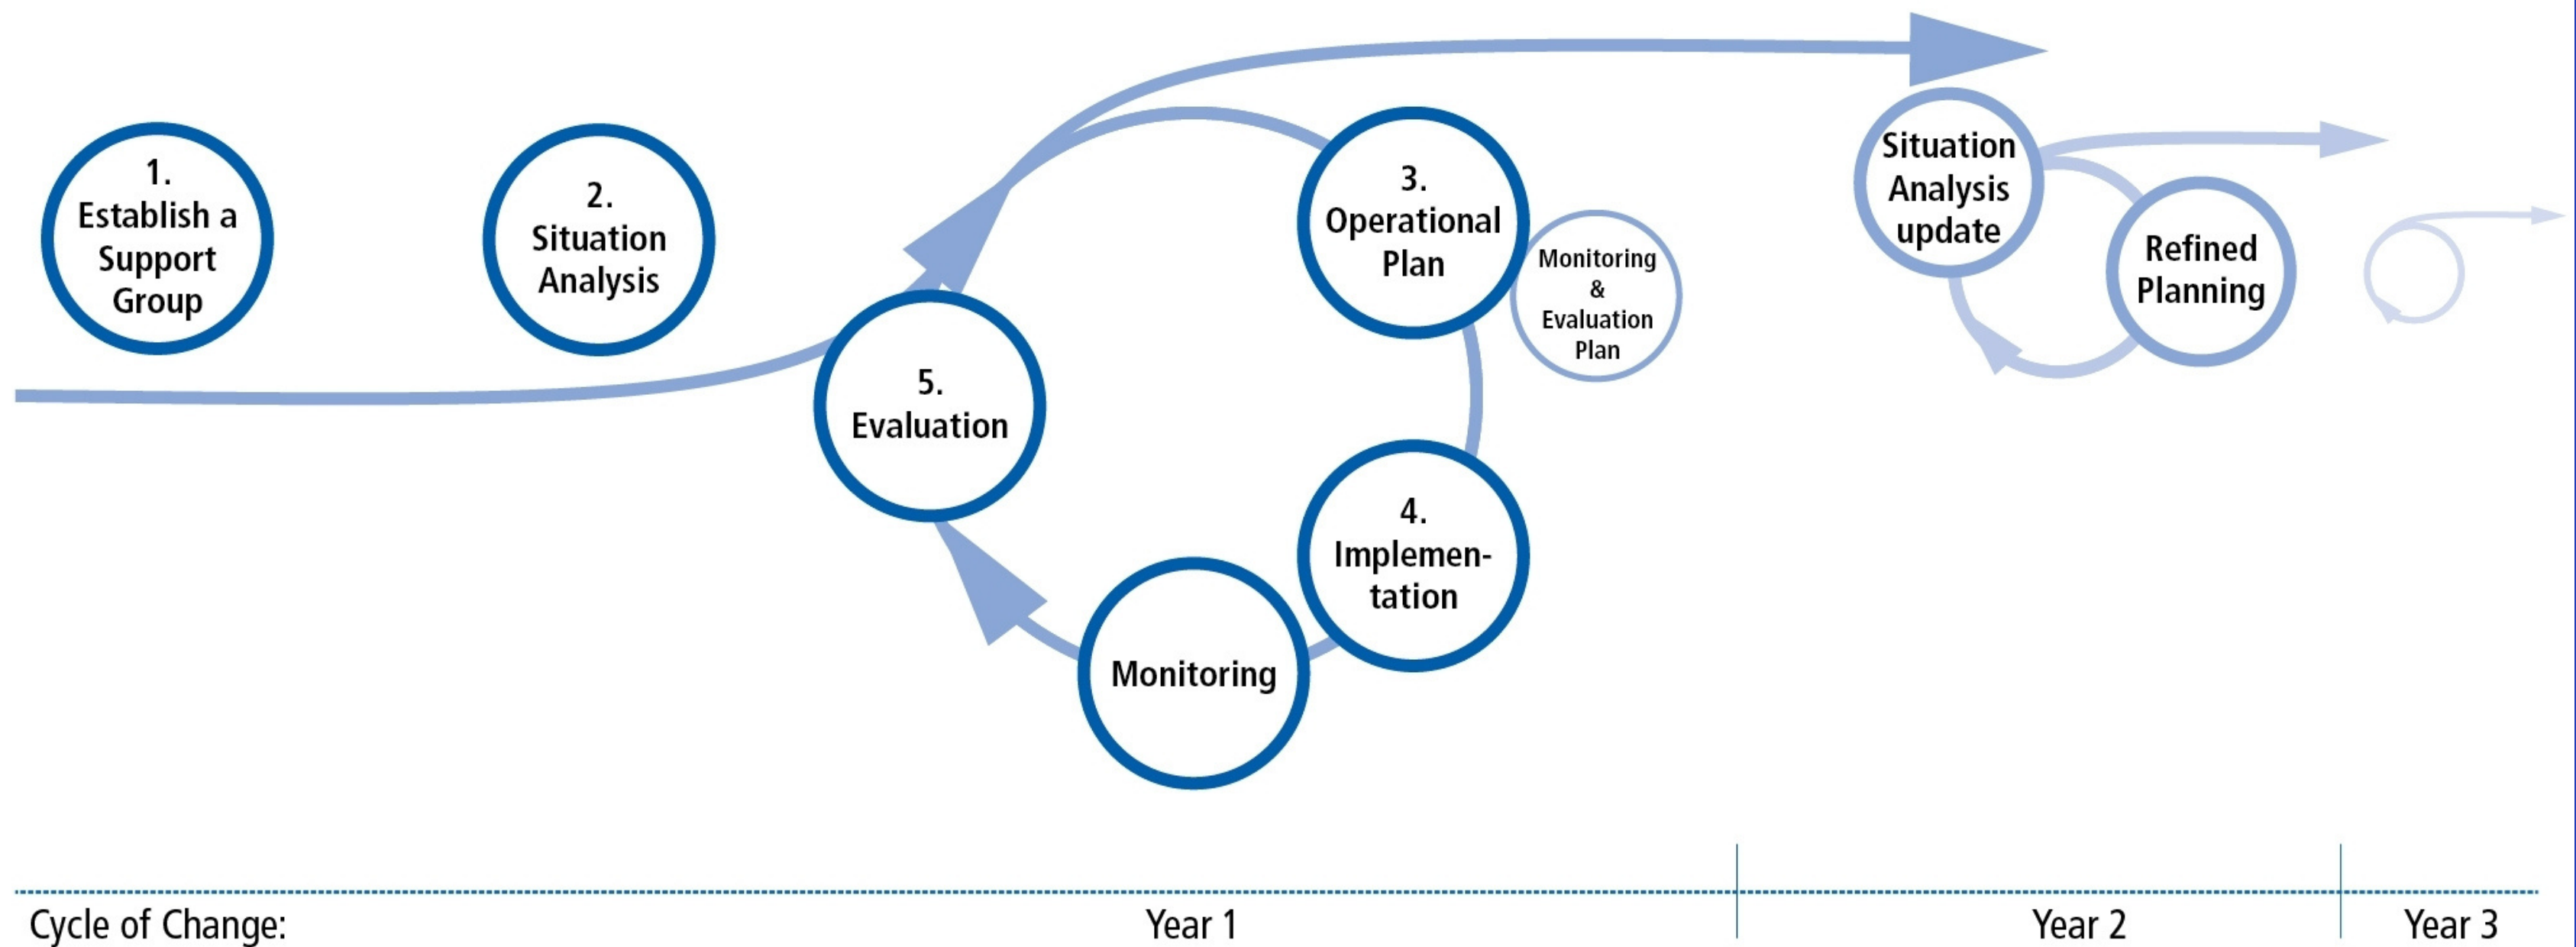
1. Establish a Support Group

2. Situation Analysis

3. Operational Plan

Monitoring & Evaluation Plan

Situation Analysis update

Refined Planning

5. Evaluation

4. Implementation

Monitoring

Cycle of Change: Year 1 Year 2 Year 3